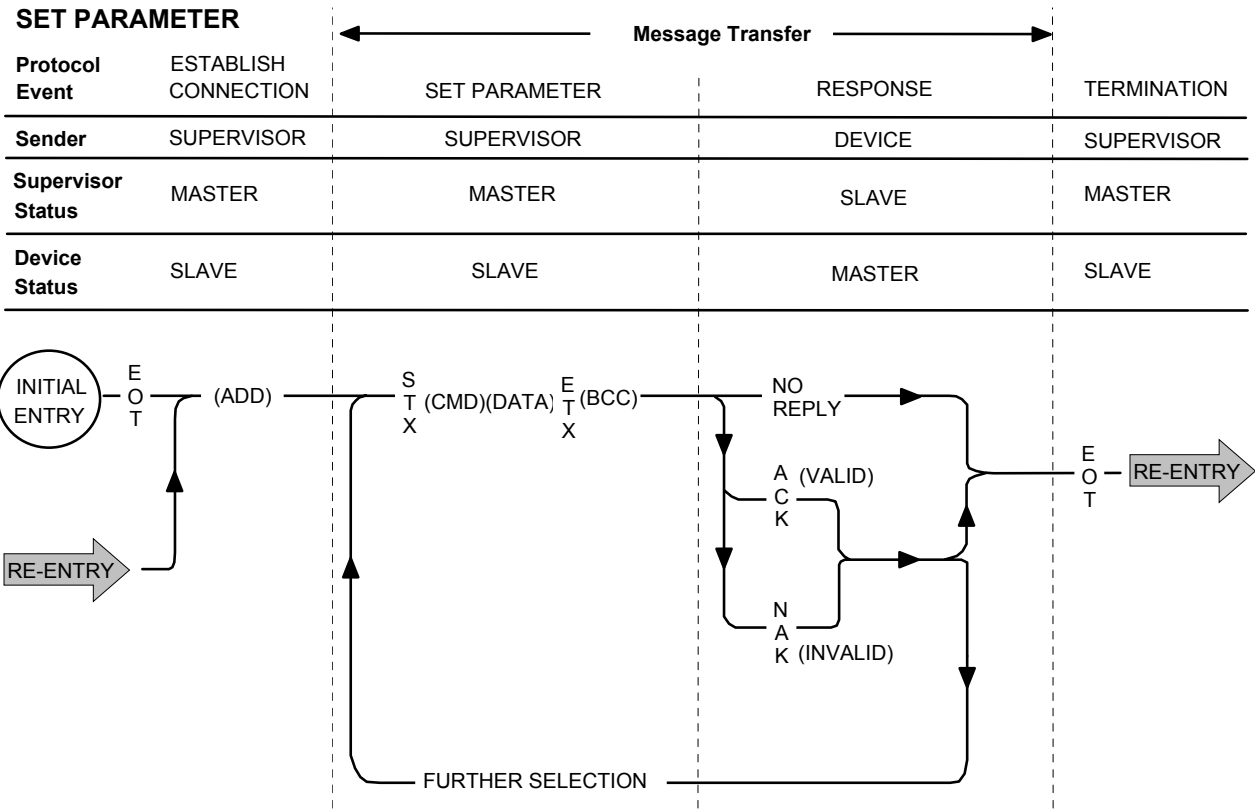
SET PARAMETER

Message Transfer

| Protocol Event | ESTABLISH CONNECTION | SET PARAMETER | RESPONSE | TERMINATION |
|---|---|---|---|---|
| Sender | SUPERVISOR | SUPERVISOR | DEVICE | SUPERVISOR |
| Supervisor Status | MASTER | MASTER | SLAVE | MASTER |
| Device Status | SLAVE | SLAVE | MASTER | SLAVE |

INITIAL ENTRY

EOT

(ADD)

STX (CMD)(DATA) ETX (BCC)

NO REPLY

ACK (VALID)

NAK (INVALID)

EOT

RE-ENTRY

RE-ENTRY

FURTHER SELECTION